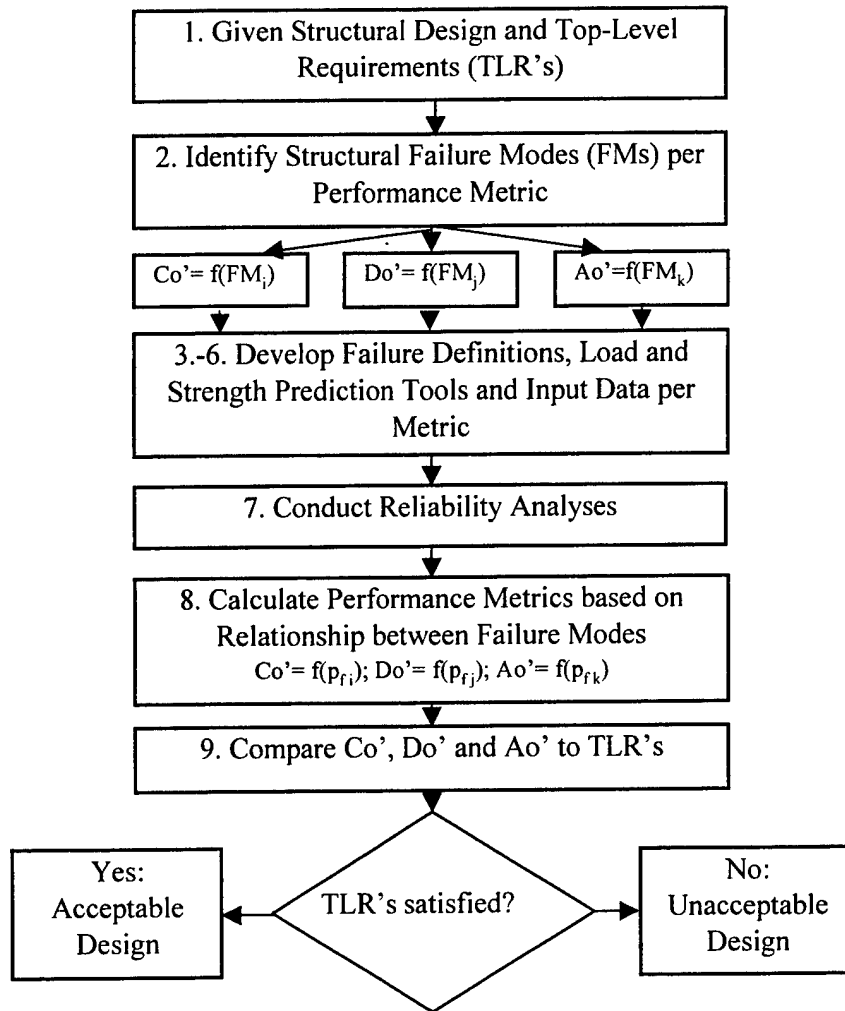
1. Given Structural Design and Top-Level Requirements (TLR's)

2. Identify Structural Failure Modes (FMs) per Performance Metric

Co'= f($FM_i$)

Do'= f($FM_j$)

Ao'=f($FM_k$)

3.-6. Develop Failure Definitions, Load and Strength Prediction Tools and Input Data per Metric

7. Conduct Reliability Analyses

8. Calculate Performance Metrics based on Relationship between Failure Modes
Co'= f($p_{fi}$); Do'= f($p_{fj}$); Ao'= f($p_{fk}$)

9. Compare Co', Do' and Ao' to TLR's

Yes: Acceptable Design

TLR's satisfied?

No: Unacceptable Design